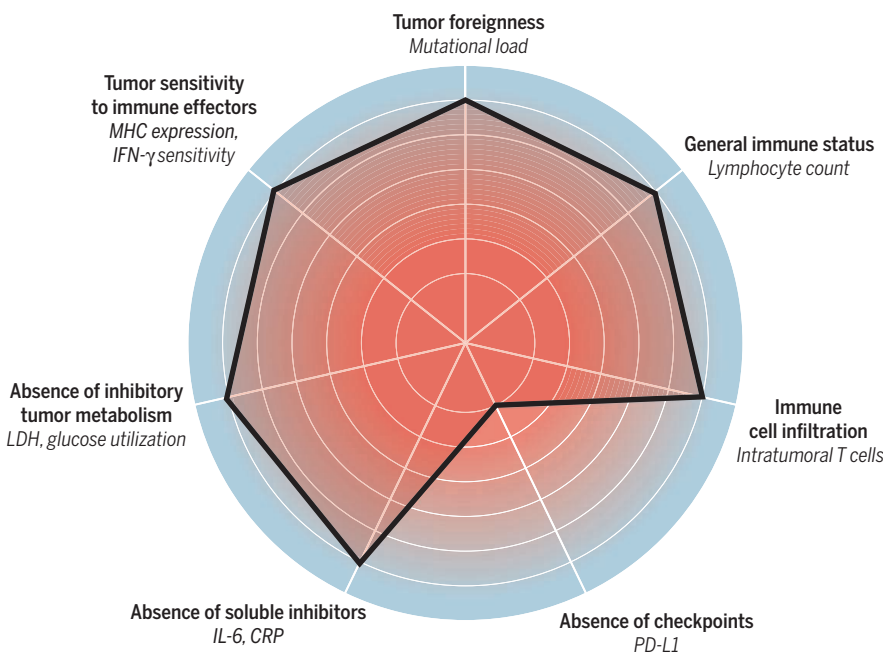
Tumor foreignness
Mutational load

General immune status
Lymphocyte count

Immune cell infiltration
Intratumoral T cells

Absence of checkpoints
PD-L1

Absence of soluble inhibitors
IL-6, CRP

Absence of inhibitory tumor metabolism
LDH, glucose utilization

Tumor sensitivity to immune effectors
MHC expression, IFN-γ sensitivity